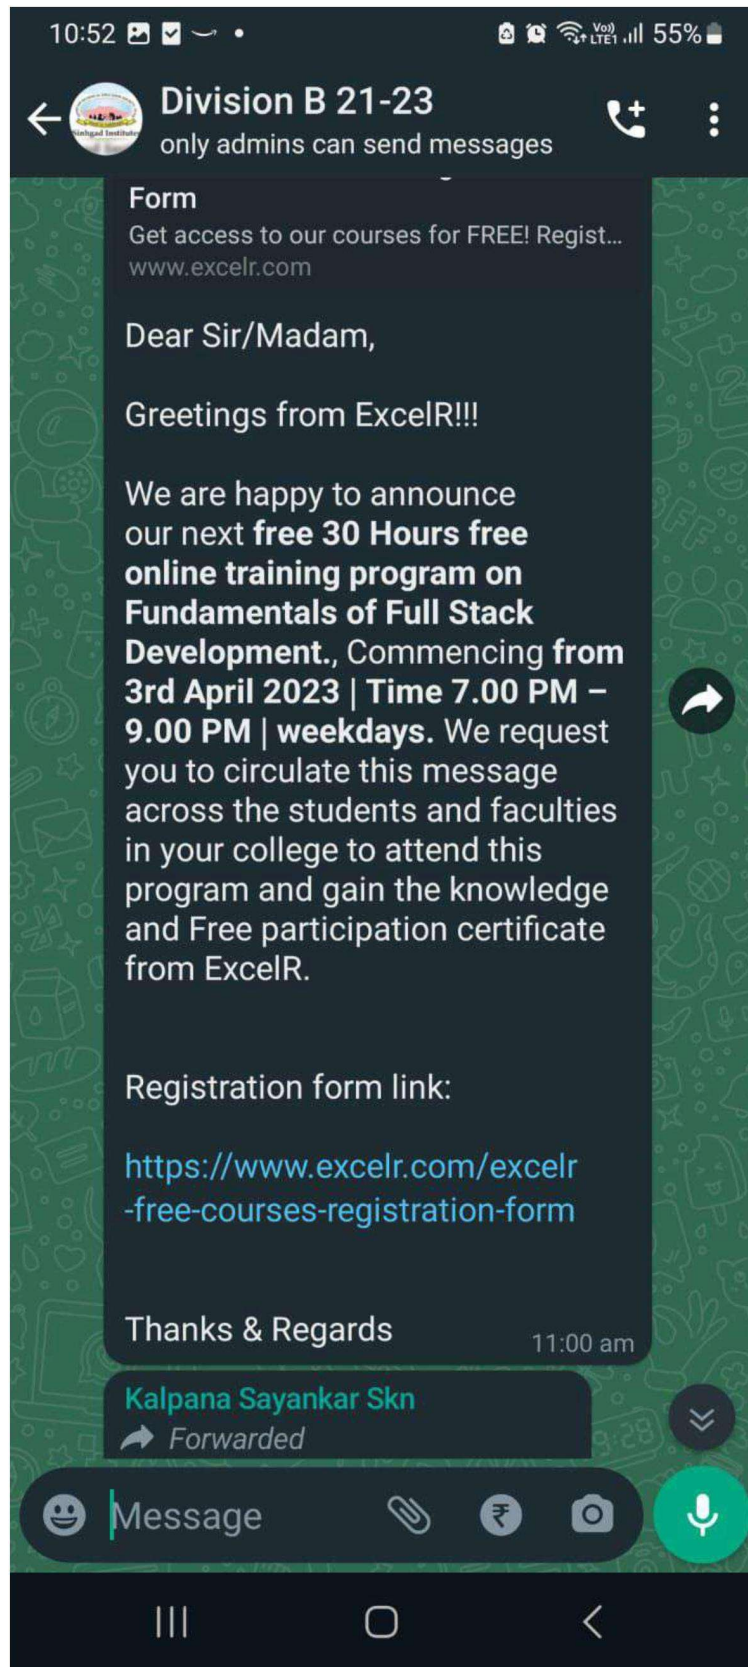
10:52 55%

Division B 21-23
only admins can send messages

Form
Get access to our courses for FREE! Regist...
www.excelr.com

Dear Sir/Madam,

Greetings from ExcelR!!!

We are happy to announce our next **free 30 Hours free online training program on Fundamentals of Full Stack Development.**, Commencing **from 3rd April 2023 | Time 7.00 PM – 9.00 PM | weekdays.** We request you to circulate this message across the students and faculties in your college to attend this program and gain the knowledge and Free participation certificate from ExcelR.

Registration form link:

https://www.excelr.com/excelr-free-courses-registration-form

Thanks & Regards
11:00 am

Kalpana Sayankar Skn
Forwarded

Message